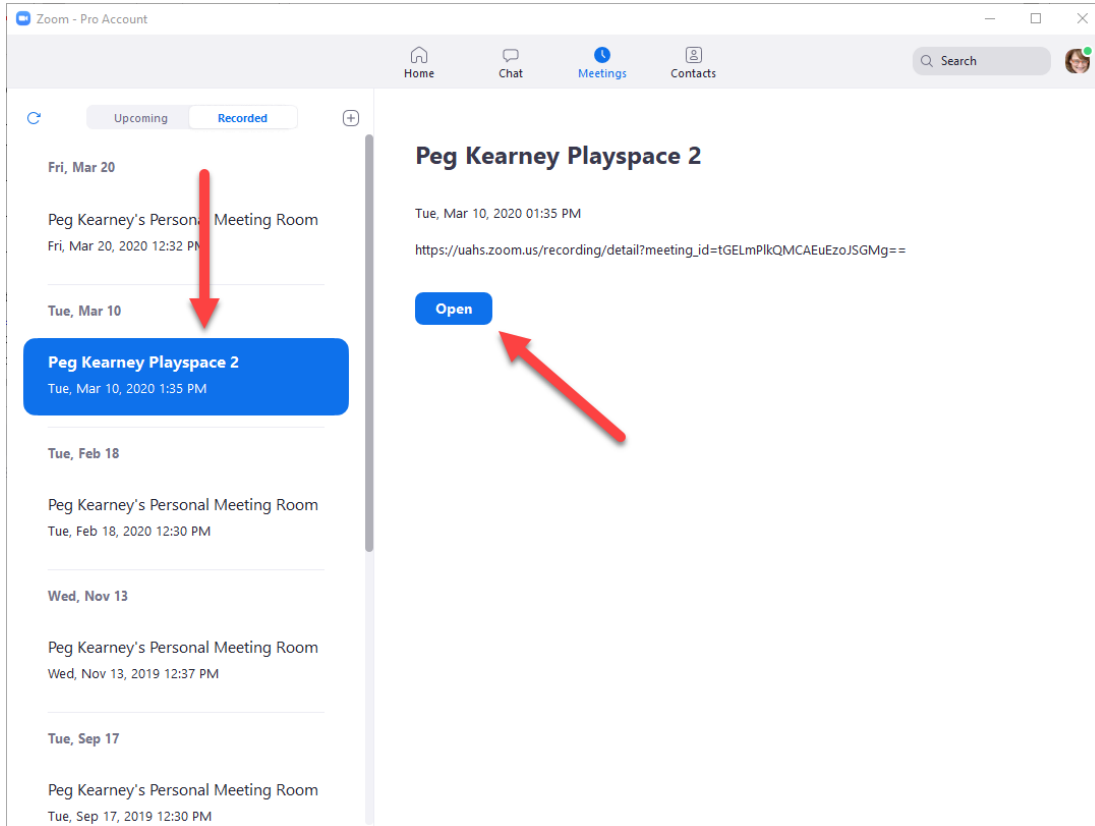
Zoom - Pro Account

Home
Chat
Meetings
Contacts

Search

Upcoming
Recorded

Fri, Mar 20

Peg Kearney's Personal Meeting Room
Fri, Mar 20, 2020 12:32 PM

Tue, Mar 10

Peg Kearney Playspace 2
Tue, Mar 10, 2020 1:35 PM

Tue, Feb 18

Peg Kearney's Personal Meeting Room
Tue, Feb 18, 2020 12:30 PM

Wed, Nov 13

Peg Kearney's Personal Meeting Room
Wed, Nov 13, 2019 12:37 PM

Tue, Sep 17

Peg Kearney's Personal Meeting Room
Tue, Sep 17, 2019 12:30 PM

Peg Kearney Playspace 2

Tue, Mar 10, 2020 01:35 PM

https://uahs.zoom.us/recording/detail?meeting_id=tGELmPlkQMCAEuEzoJSGMg==

Open